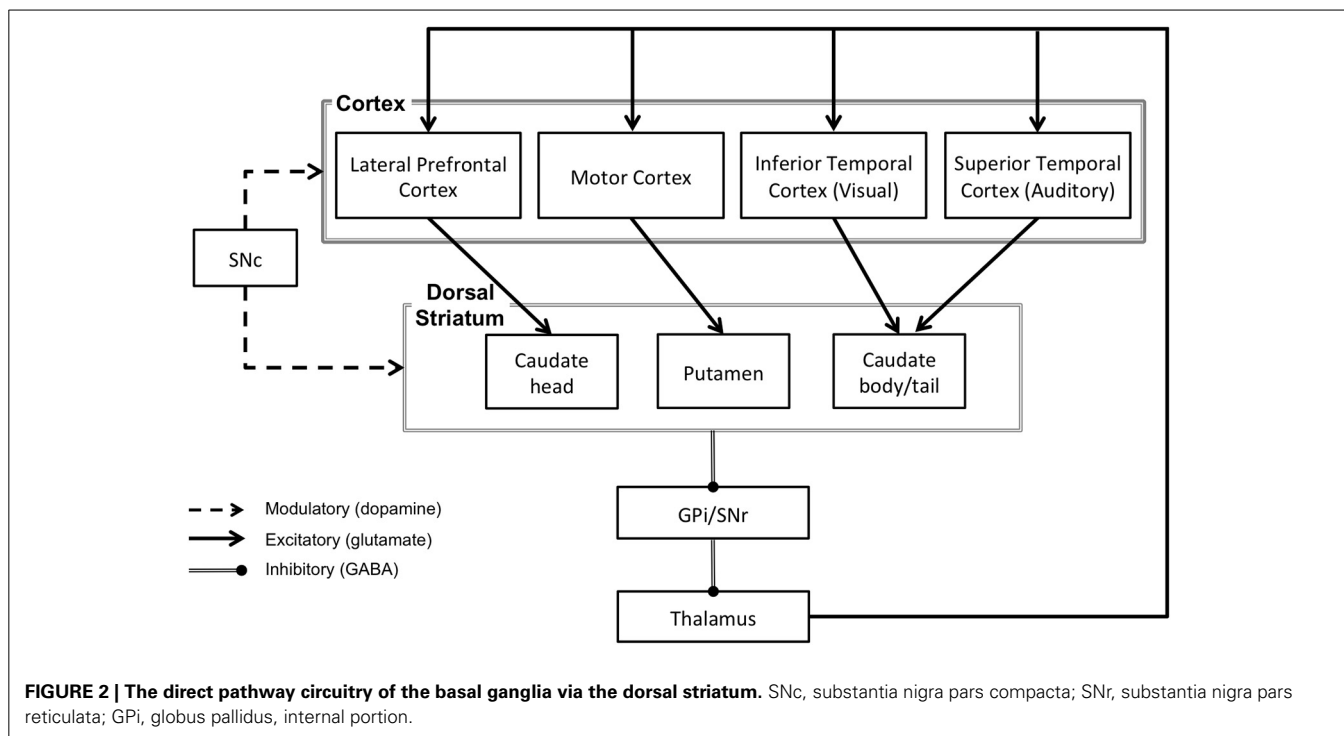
Cortex

Lateral Prefrontal Cortex

Motor Cortex

Inferior Temporal Cortex (Visual)

Superior Temporal Cortex (Auditory)

SNc

Dorsal Striatum

Caudate head

Putamen

Caudate body/tail

GPi/SNr

Thalamus

Modulatory (dopamine)
Excitatory (glutamate)
Inhibitory (GABA)

**FIGURE 2 | The direct pathway circuitry of the basal ganglia via the dorsal striatum.** SNc, substantia nigra pars compacta; SNr, substantia nigra pars reticulata; GPi, globus pallidus, internal portion.